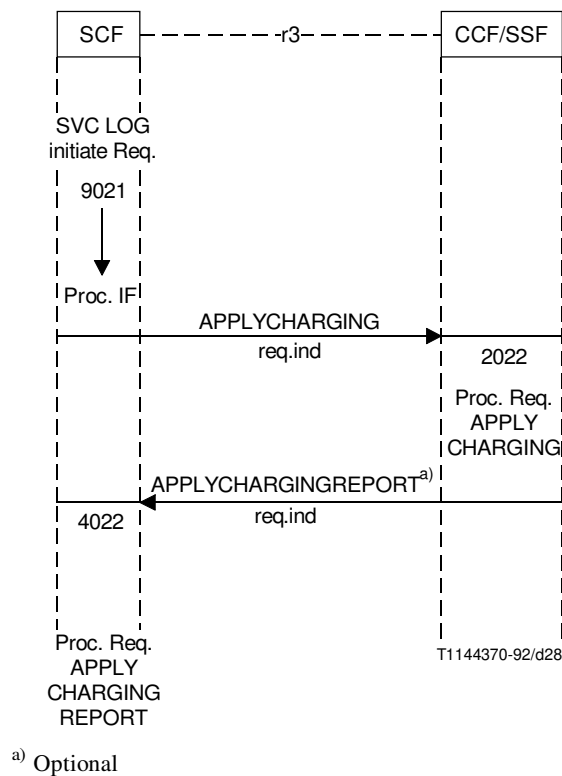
SCF

r3

CCF/SSF

SVC LOG initiate Req.

9021

Proc. IF

APPLYCHARGING

req.ind

2022

Proc. Req. APPLY CHARGING

APPLYCHARGINGREPORT$^{a)}$

req.ind

4022

Proc. Req. APPLY CHARGING REPORT

T1144370-92/d28

$^{a)}$ Optional